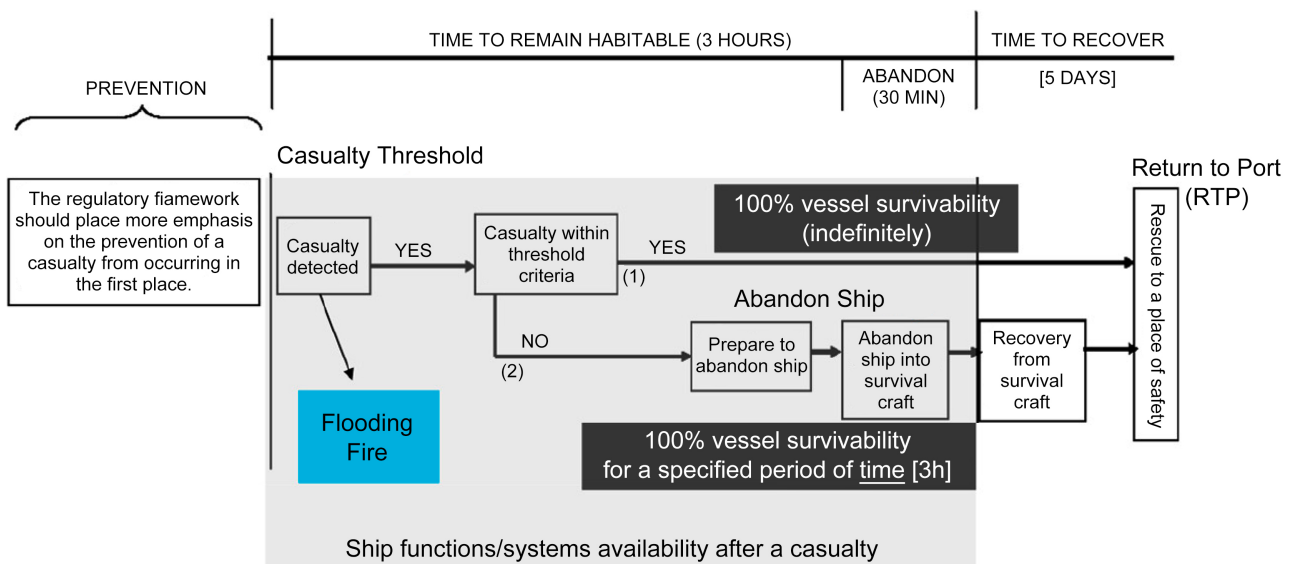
PREVENTION

TIME TO REMAIN HABITABLE (3 HOURS)

TIME TO RECOVER

ABANDON (30 MIN)

[5 DAYS]

The regulatory fiamework should place more emphasis on the prevention of a casualty from occurring in the first place.

Casualty Threshold

Return to Port (RTP)

100% vessel survivability (indefinitely)

Casualty detected

YES

Casualty within threshold criteria

YES

(1)

Abandon Ship

NO

(2)

Prepare to abandon ship

Abandon ship into survival craft

Recovery from survival craft

Rescue to a place of safety

Flooding Fire

100% vessel survivability for a specified period of time [3h]

Ship functions/systems availability after a casualty